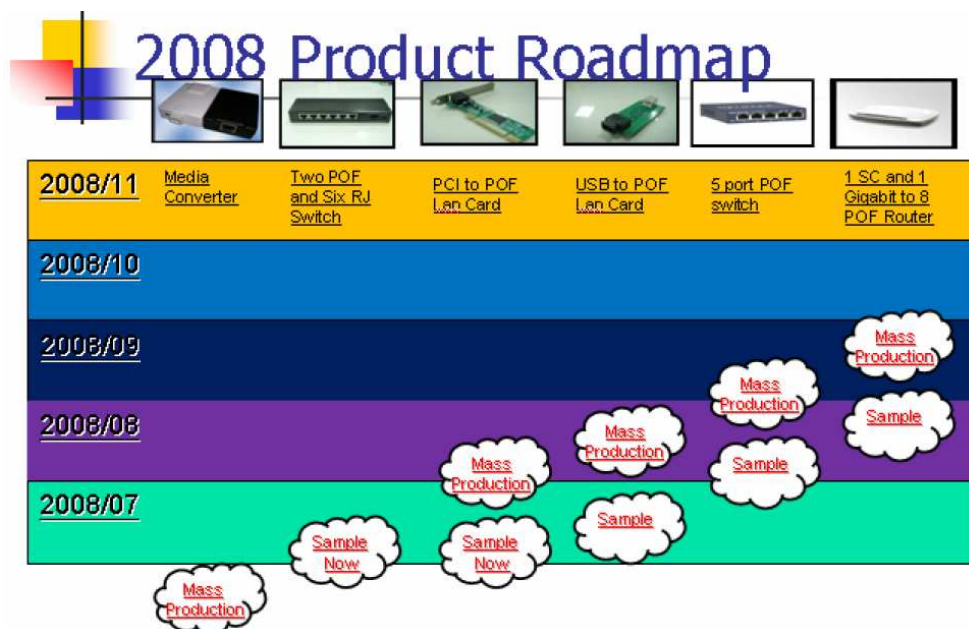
2008 Product Roadmap

| 2008/11 | Media Converter | Two POF and Six RJ Switch | PCI to POF Lan Card | USB to POF Lan Card | 5 port POF switch | 1 SC and 1 Gigabit to 8 POF Router |
|---|---|---|---|---|---|---|
| 2008/10 | | | | | | |
| 2008/09 | | | | | | Mass Production |
| 2008/08 | | | | Mass Production | Mass Production | Sample |
| 2008/07 | | | Mass Production | Sample | Sample | |
| | Mass Production | Sample Now | Sample Now | | | |